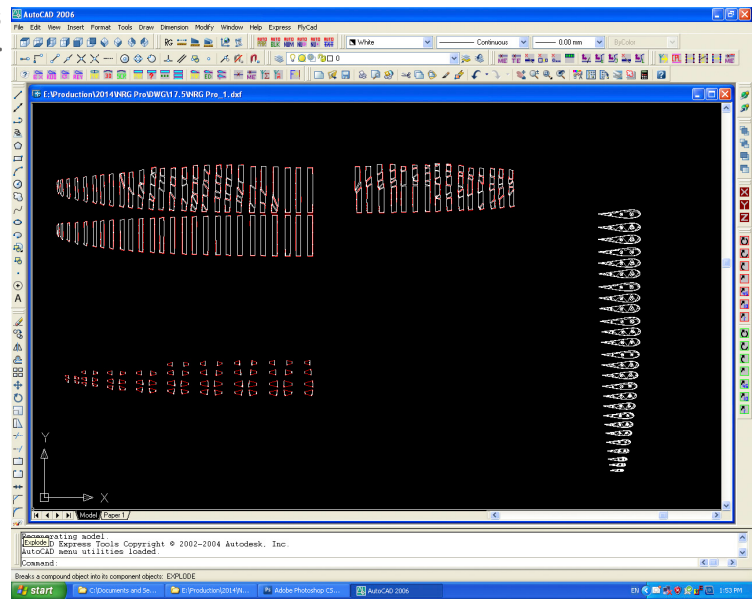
AutoCAD 2006

File Edit View Insert Format Tools Draw Dimension Modify Window Help Express FlyCad

White

Continuous

0.00 mm

ByColor

0

E:\Production\2014\NRG Pro\DWG\17.5\NRG Pro_1.dxf

Y

X

Model Paper 1

Regenerating model.
Explode D Express Tools Copyright © 2002-2004 Autodesk, Inc.
AutoCAD menu utilities loaded.
Command:

Breaks a compound object into its component objects: EXPLODE

start C:\Documents and Se... E:\Production\2014\N... Adobe Photoshop CS... AutoCAD 2006

EN 1:53 PM